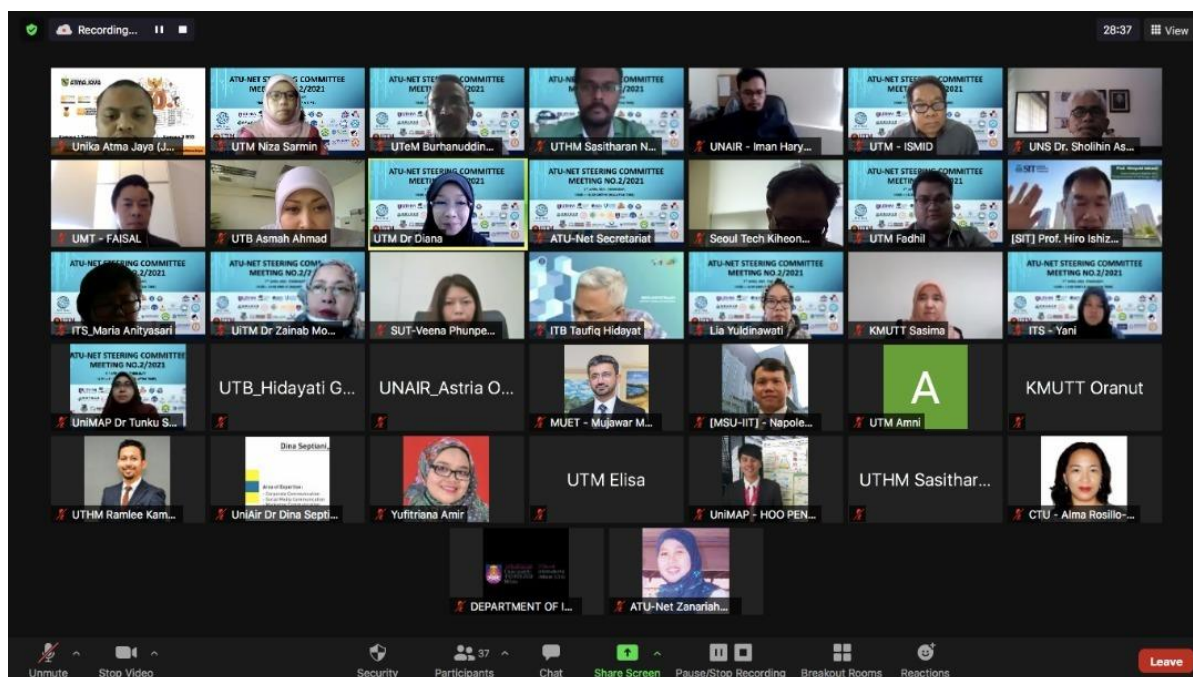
Recording...

28:37 View

ATU-NET STEERING COMMITTEE MEETING NO.2/2021

Unika Atma Jaya (J...
UTM Niza Sarmin
UTeM Burhanuddin...
UTHM Sasitharan N...
UNAIR - Iman Hary...
UTM - ISMID
UNS Dr. Sholihin As...

UMT - FAISAL
UTB Asmah Ahmad
UTM Dr Diana
ATU-Net Secretariat
Seoul Tech Kiheon...
UTM Fadhil
[SIT] Prof. Hiro Ishiz...

ITS_Maria Anityasari
UiTM Dr Zainab Mo...
SUT-Veena Phunpe...
ITB Taufiq Hidayat
Lia Yuldinawati
KMUTT Sasima
ITS - Yani

UniMAP Dr Tunku S...
UTB_Hidayati G...
UNAIR_Astria O...
MUET - Mujawar M...
[MSU-IIT] - Napole...
A
UTM Amni
KMUTT Oranut

UTHM Ramlee Kam...
Dina Septiani,
UniAir Dr Dina Septi...
Yufitriana Amir
UTM Elisa
UniMAP - HOO PEN...
UTHM Sasithar...
CTU - Alma Rosillo-...

DEPARTMENT OF I...
ATU-Net Zanariah...

Unmute
Stop Video
Security
37
Participants
Chat
Share Screen
Pause/Stop Recording
Breakout Rooms
Reactions
Leave